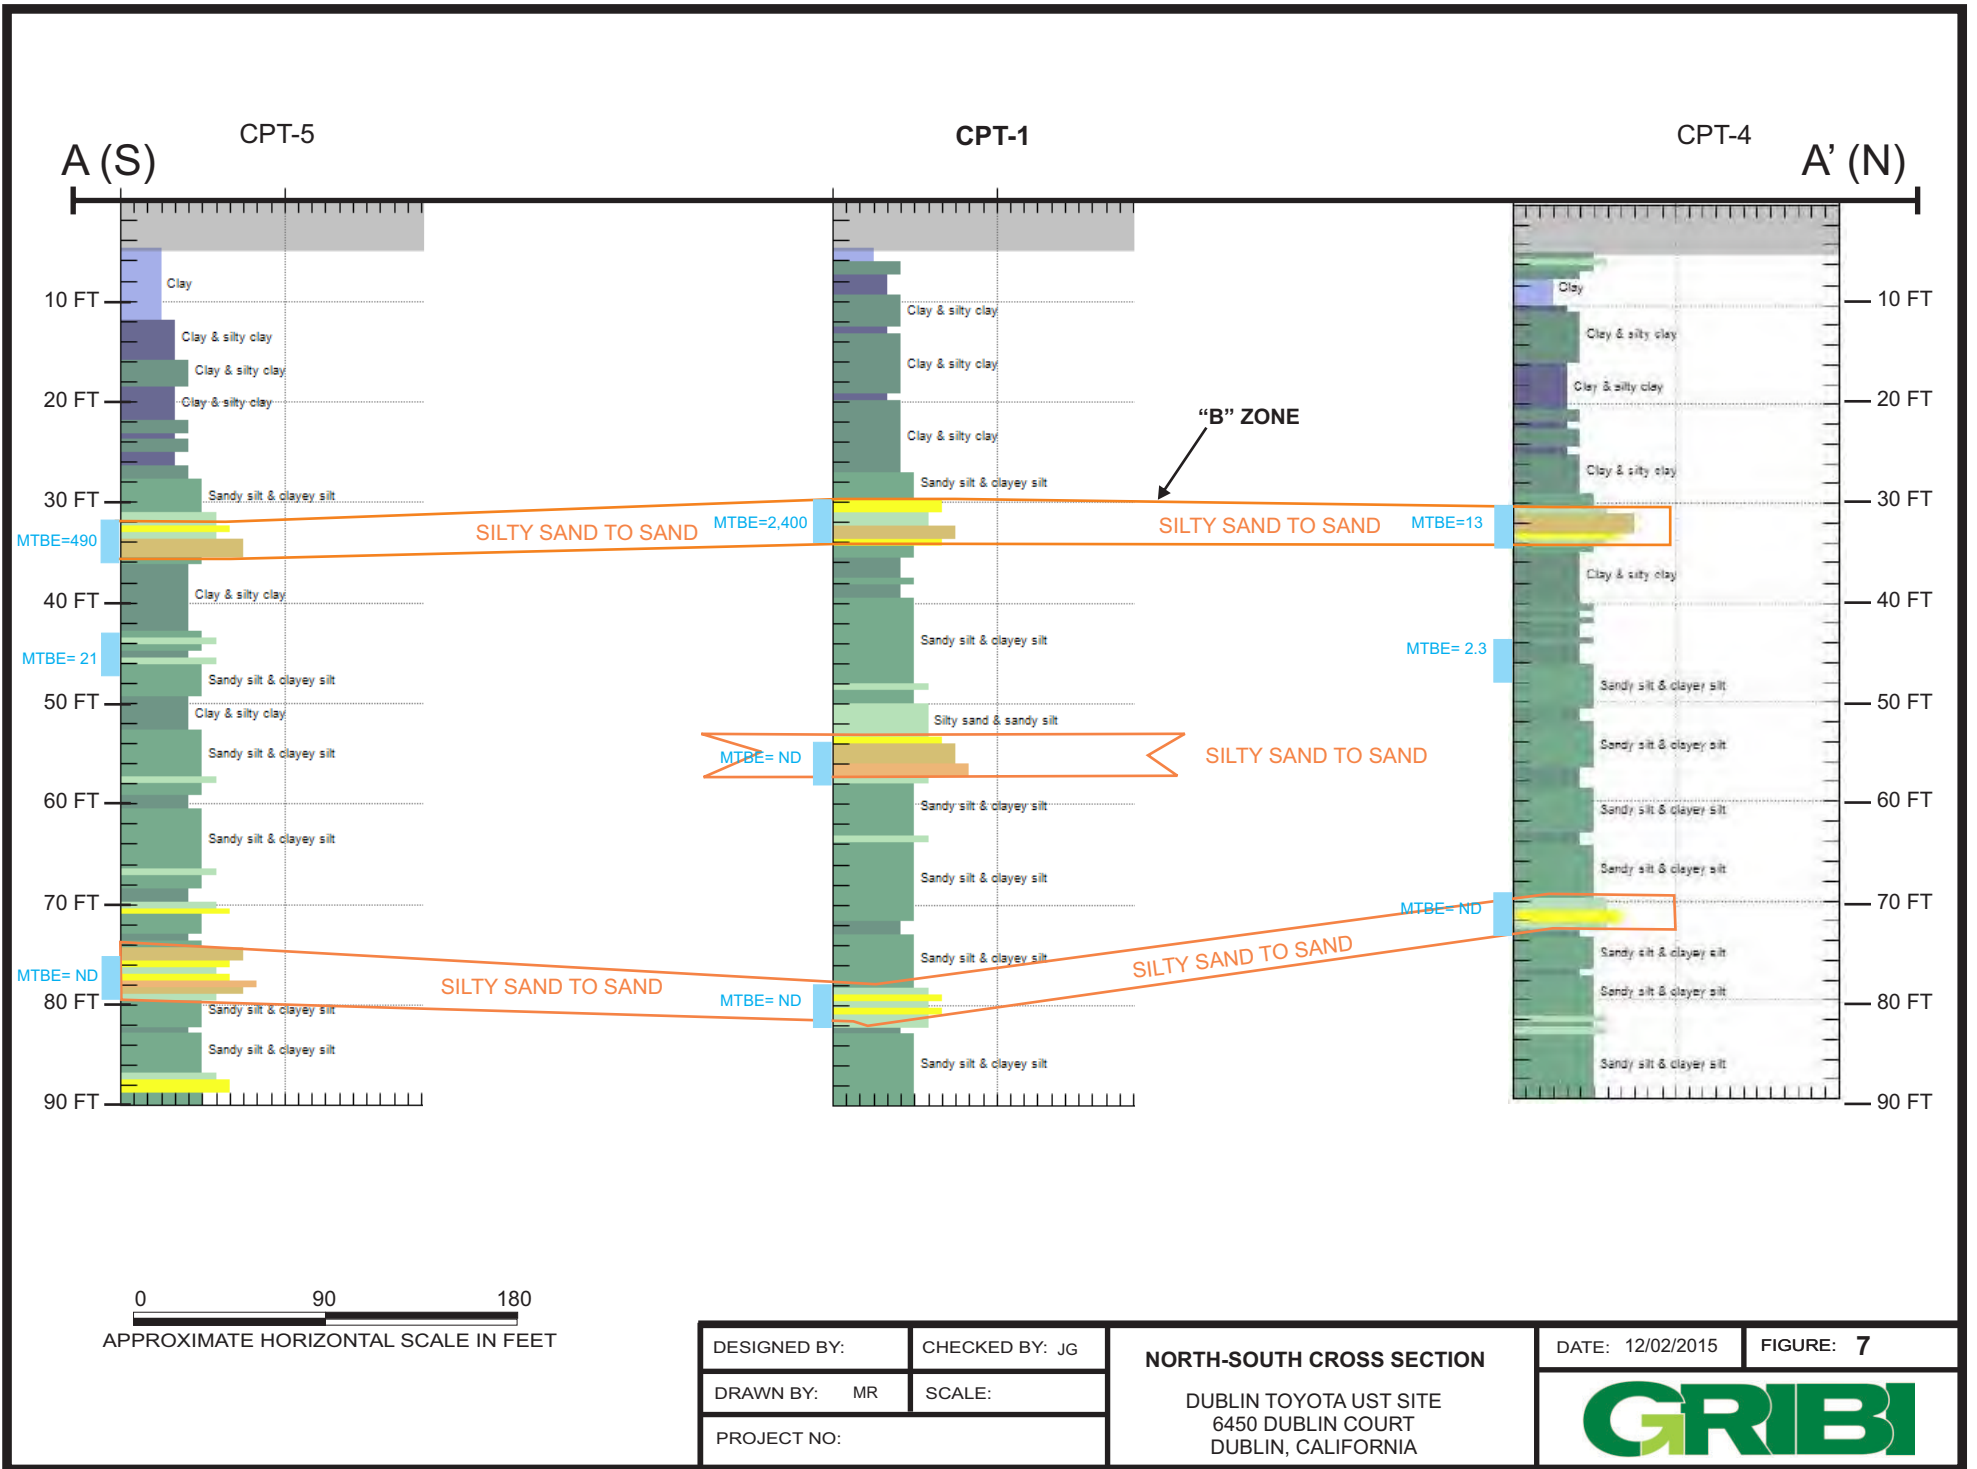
A (S)

CPT-5

CPT-1

CPT-4

A' (N)

10 FT
20 FT
30 FT
40 FT
50 FT
60 FT
70 FT
80 FT
90 FT

Clay
Clay & silty clay
Clay & silty clay
Clay & silty clay
Sandy silt & clayey silt
Clay & silty clay
Sandy silt & clayey silt
Clay & silty clay
Sandy silt & clayey silt
Sandy silt & clayey silt
Sandy silt & clayey silt
Sandy silt & clayey silt

MTBE=490
MTBE= 21
MTBE= ND

SILTY SAND TO SAND
SILTY SAND TO SAND

Clay & silty clay
Clay & silty clay
Clay & silty clay
Sandy silt & clayey silt
Sandy silt & clayey silt
Silty sand & sandy silt
Sandy silt & clayey silt
Sandy silt & clayey silt
Sandy silt & clayey silt
Sandy silt & clayey silt

MTBE=2,400
MTBE= ND
MTBE= ND

"B" ZONE

SILTY SAND TO SAND
SILTY SAND TO SAND
SILTY SAND TO SAND

Clay
Clay & silty clay
Clay & silty clay
Clay & silty clay
Clay & silty clay
Sandy silt & clayey silt
Sandy silt & clayey silt
Sandy silt & clayey silt
Sandy silt & clayey silt
Sandy silt & clayey silt
Sandy silt & clayey silt
Sandy silt & clayey silt

MTBE=13
MTBE= 2.3
MTBE= ND

10 FT
20 FT
30 FT
40 FT
50 FT
60 FT
70 FT
80 FT
90 FT

0 90 180
APPROXIMATE HORIZONTAL SCALE IN FEET

| DESIGNED BY: | CHECKED BY: JG |
|---|---|
| DRAWN BY: MR | SCALE: |
| PROJECT NO: | |

NORTH-SOUTH CROSS SECTION

DUBLIN TOYOTA UST SITE
6450 DUBLIN COURT
DUBLIN, CALIFORNIA

DATE: 12/02/2015
FIGURE: 7

GRIBI